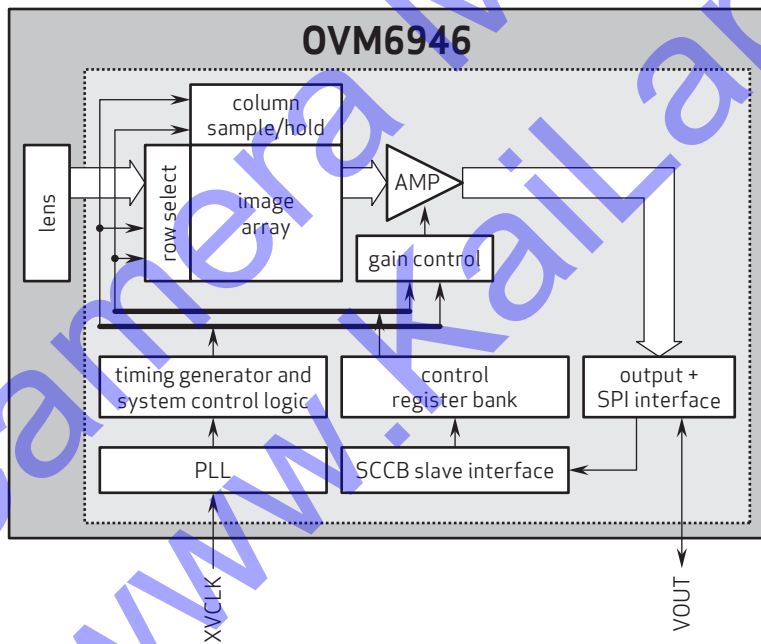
OVM6946

column sample/hold

lens

row select

image array

AMP

gain control

timing generator and system control logic

control register bank

output + SPI interface

PLL

SCCB slave interface

XVCLK

VOUT

camera www.kailap